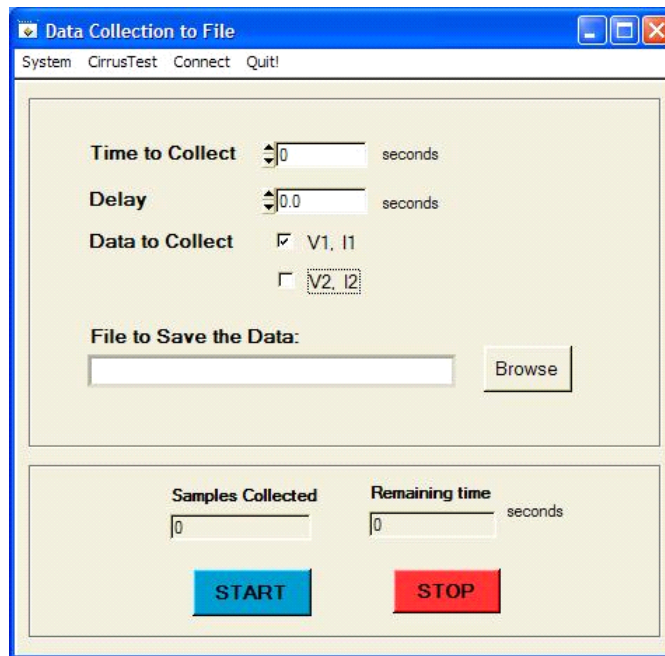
Data Collection to File

System CirrusTest Connect Quit!

Time to Collect 0 seconds

Delay 0.0 seconds

Data to Collect ☑ V1, I1

☐ V2, I2

File to Save the Data:

Browse

Samples Collected 0

Remaining time 0 seconds

START

STOP